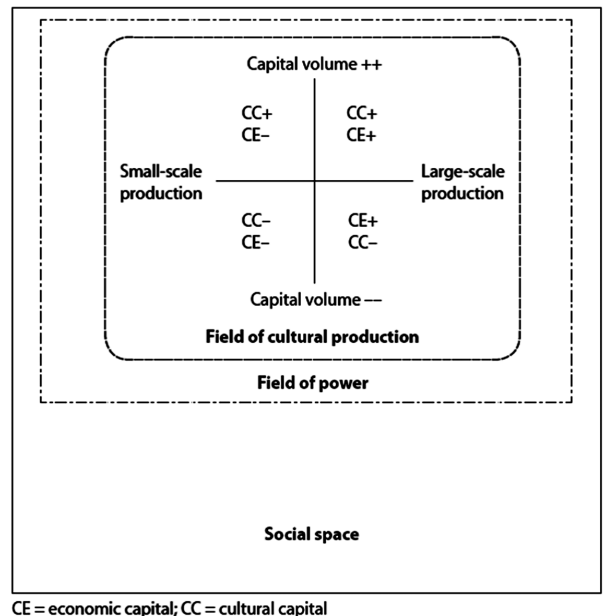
Capital volume ++

CC+
CE–

CC+
CE+

Small-scale production

Large-scale production

CC–
CE–

CE+
CC–

Capital volume ––

Field of cultural production

Field of power

Social space

CE = economic capital; CC = cultural capital